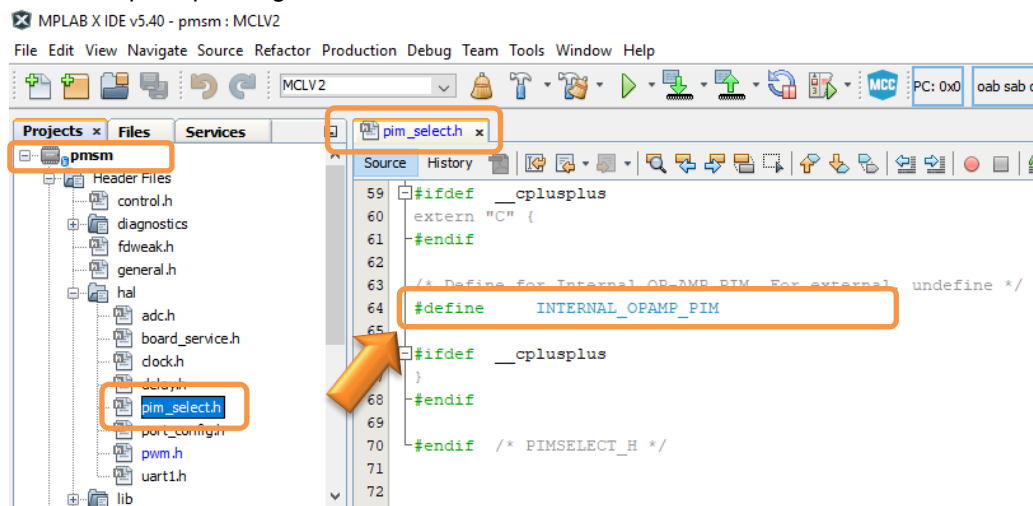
MPLAB X IDE v5.40 - pmsm : MCLV2

File Edit View Navigate Source Refactor Production Debug Team Tools Window Help

MCLV2

MCC PC: 0x0 oab sab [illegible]

Projects × Files Services

pmsm
Header Files
control.h
diagnostics
fdweak.h
general.h
hal
adc.h
board_service.h
clock.h
delay.h
pim_select.h
port_config.h
pwm.h
uart1.h
lib

pim_select.h ×

Source History

59 #ifdef __cplusplus
60 extern "C" {
61 #endif
62
63 /* Define for Internal OP-AMP PIM. For external, undefine */
64 #define INTERNAL_OPAMP_PIM
65
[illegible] #ifdef __cplusplus
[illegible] }
68 #endif
69
70 #endif /* PIMSELECT_H */
71
72